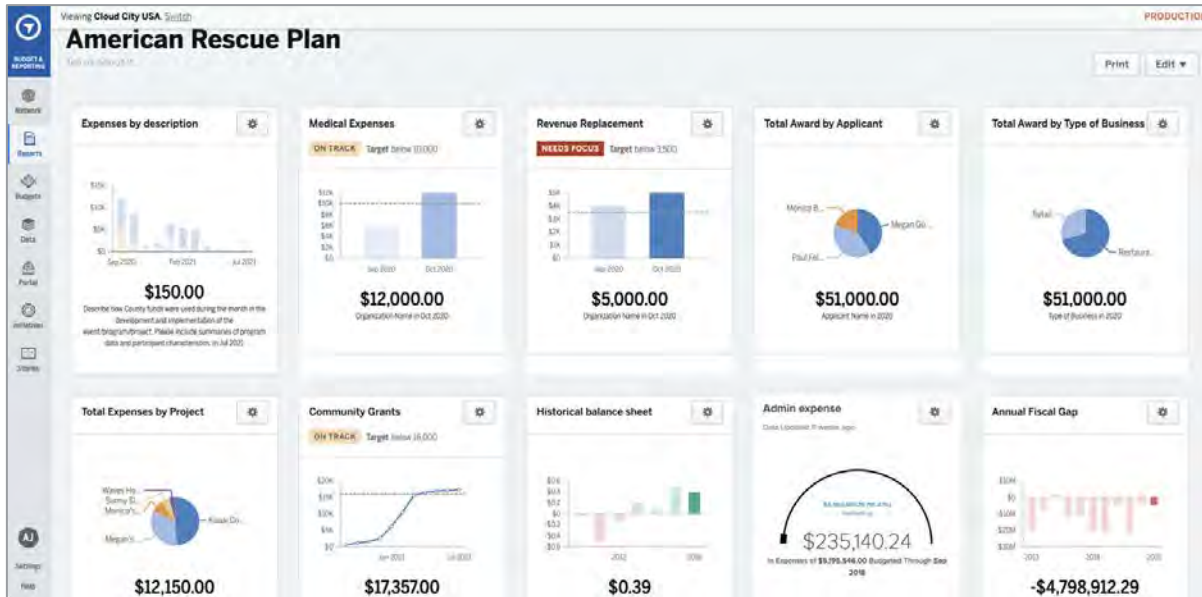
BUDGET & REPORTING

Network

Reports

Budgets

Data

Portal

Initiatives

Stories

AJ

Settings

Help

Viewing Cloud City USA Switch

PRODUCTIO

American Rescue Plan

Tell us about it

Print

Edit ▾

Expenses by description

$15K
$10K
$5K
$0

Sep 2020
Feb 2021
Jul 2021

$150.00

Describe how County funds were used during the month in the development and implementation of the event/program/project. Please include summaries of program data and participant characteristics. in Jul 2021

Medical Expenses

ON TRACK Target below 10,000

$12K
$10K
$8K
$6K
$4K
$2K
$0

Sep 2020
Oct 2020

$12,000.00

Organization Name in Oct 2020

Revenue Replacement

NEEDS FOCUS Target below 3,500

$5K
$4K
$3K
$2K
$1K
$0

Sep 2020
Oct 2020

$5,000.00

Organization Name in Oct 2020

Total Award by Applicant

Monica B...
Megan Go...
Paul Fel...

$51,000.00

Applicant Name in 2020

Total Award by Type of Business

Retail
Restaura...

$51,000.00

Type of Business in 2020

Total Expenses by Project

Waves Ho...
Sunny Sl...
Monica's...
Kiosk Do...
Megan's...

$12,150.00

Community Grants

ON TRACK Target below 16,000

$20K
$15K
$10K
$5K
$0

Jan 2021
Jul 2021

$17,357.00

Historical balance sheet

$0.6
$0.4
$0.2
$0
-$0.2
-$0.4
-$0.6

2012
2016

$0.39

Admin expense

Data Updated: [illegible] weeks ago

$235,140.24

In Expenses of $9,795,546.00 Budgeted Through Sep 2018

Annual Fiscal Gap

$10M
$0
-$10M
-$20M
-$30M

2013
2018
2023

-$4,798,912.29